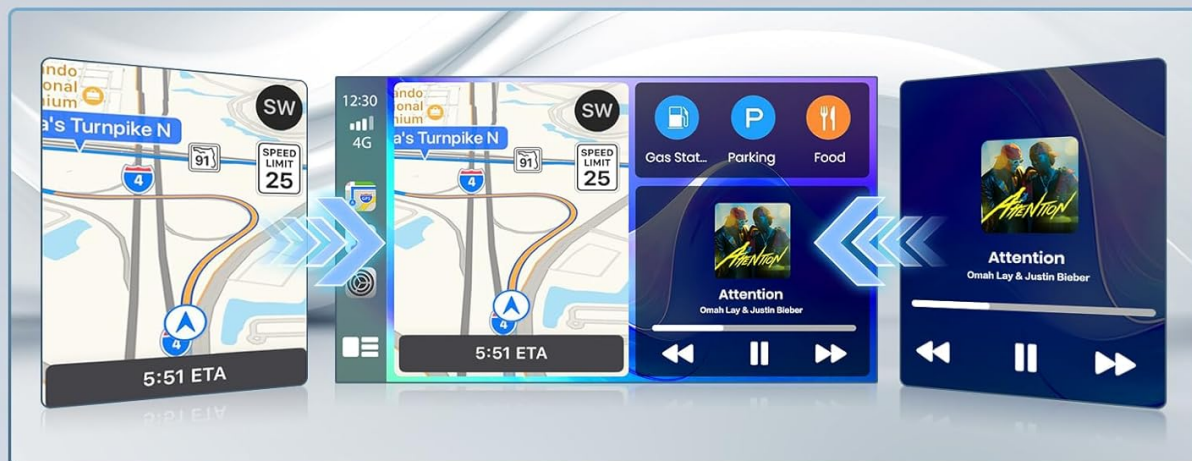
ando
onal
nium
SW
a's Turnpike N
91
SPEED LIMIT 25
4
4
5:51 ETA

12:30
4G
ando
onal
nium
SW
a's Turnpike N
91
SPEED LIMIT 25
4
4
5:51 ETA

Gas Stat...
Parking
Food

ATTENTION
Attention
Omah Lay & Justin Bieber

ATTENTION
Attention
Omah Lay & Justin Bieber